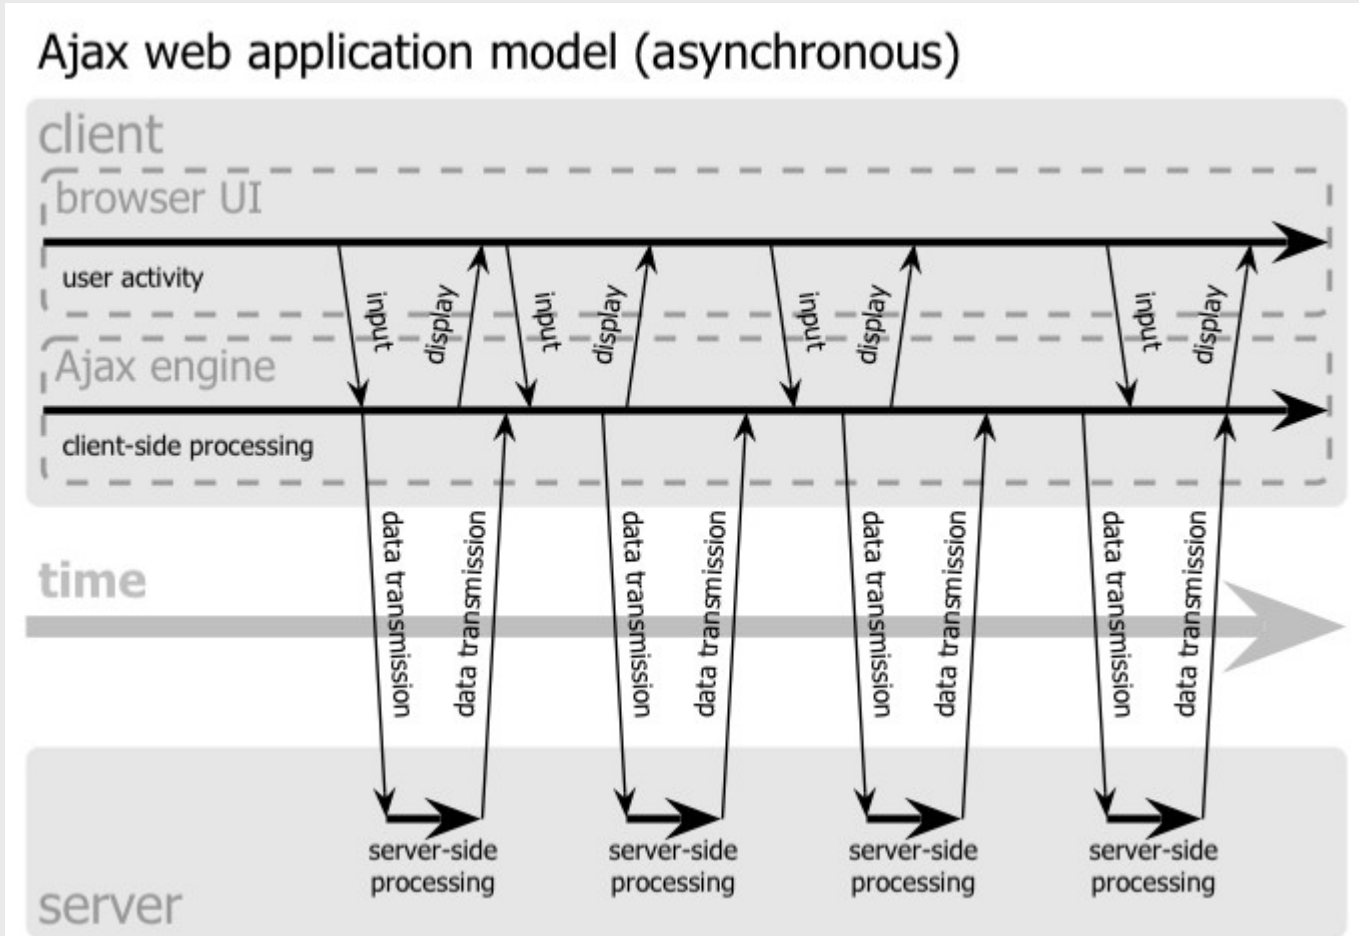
Ajax web application model (asynchronous)

client

browser UI

user activity

input display input display input display input display

Ajax engine

client-side processing

data transmission data transmission data transmission data transmission data transmission data transmission data transmission data transmission

time

server

server-side processing server-side processing server-side processing server-side processing